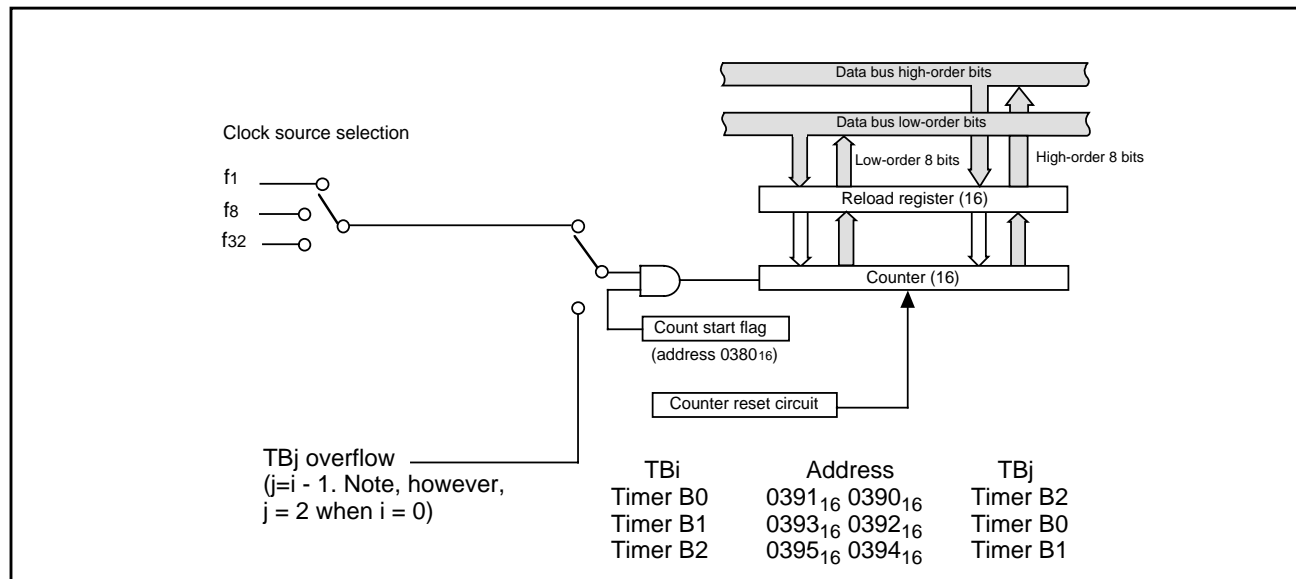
Data bus high-order bits

Data bus low-order bits

Low-order 8 bits

High-order 8 bits

Clock source selection

$f_1$

$f_8$

$f_{32}$

Reload register (16)

Counter (16)

Count start flag

(address $0380_{16}$)

Counter reset circuit

TBj overflow
(j=i - 1. Note, however,
j = 2 when i = 0)

| TBi | Address | TBj |
|---|---|---|
| Timer B0 | $0391_{16}$ $0390_{16}$ | Timer B2 |
| Timer B1 | $0393_{16}$ $0392_{16}$ | Timer B0 |
| Timer B2 | $0395_{16}$ $0394_{16}$ | Timer B1 |